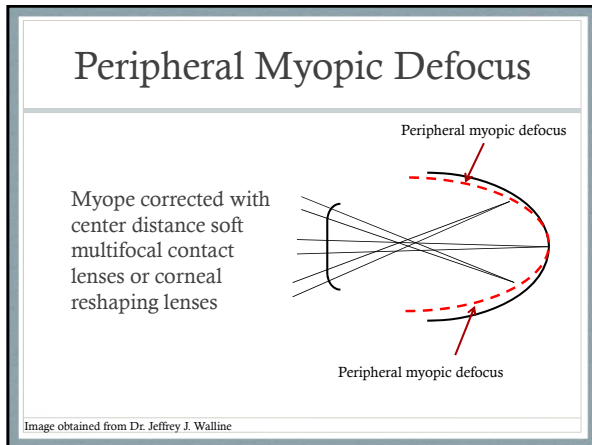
Peripheral Myopic Defocus

Peripheral myopic defocus

Myope corrected with center distance soft multifocal contact lenses or corneal reshaping lenses

Peripheral myopic defocus

Image obtained from Dr. Jeffrey J. Walline